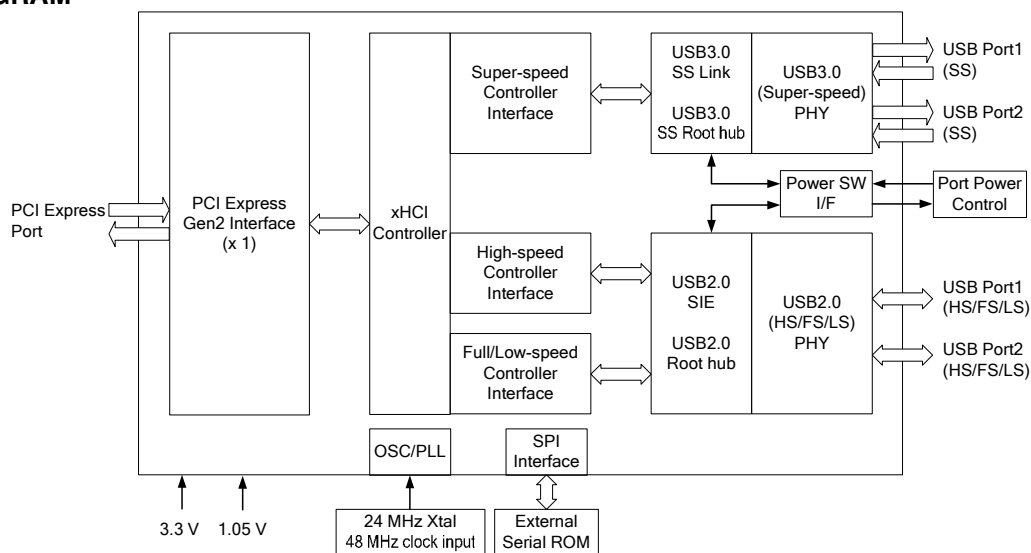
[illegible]RAM

PCI Express Port

PCI Express Gen2 Interface (x 1)

xHCI Controller

Super-speed Controller Interface

USB3.0 SS Link

USB3.0 SS Root hub

USB3.0 (Super-speed) PHY

USB Port1 (SS)

USB Port2 (SS)

Power SW I/F

Port Power Control

High-speed Controller Interface

Full/Low-speed Controller Interface

USB2.0 SIE

USB2.0 Root hub

USB2.0 (HS/FS/LS) PHY

USB Port1 (HS/FS/LS)

USB Port2 (HS/FS/LS)

OSC/PLL

SPI Interface

3.3 V

1.05 V

24 MHz Xtal
48 MHz clock input

External Serial ROM